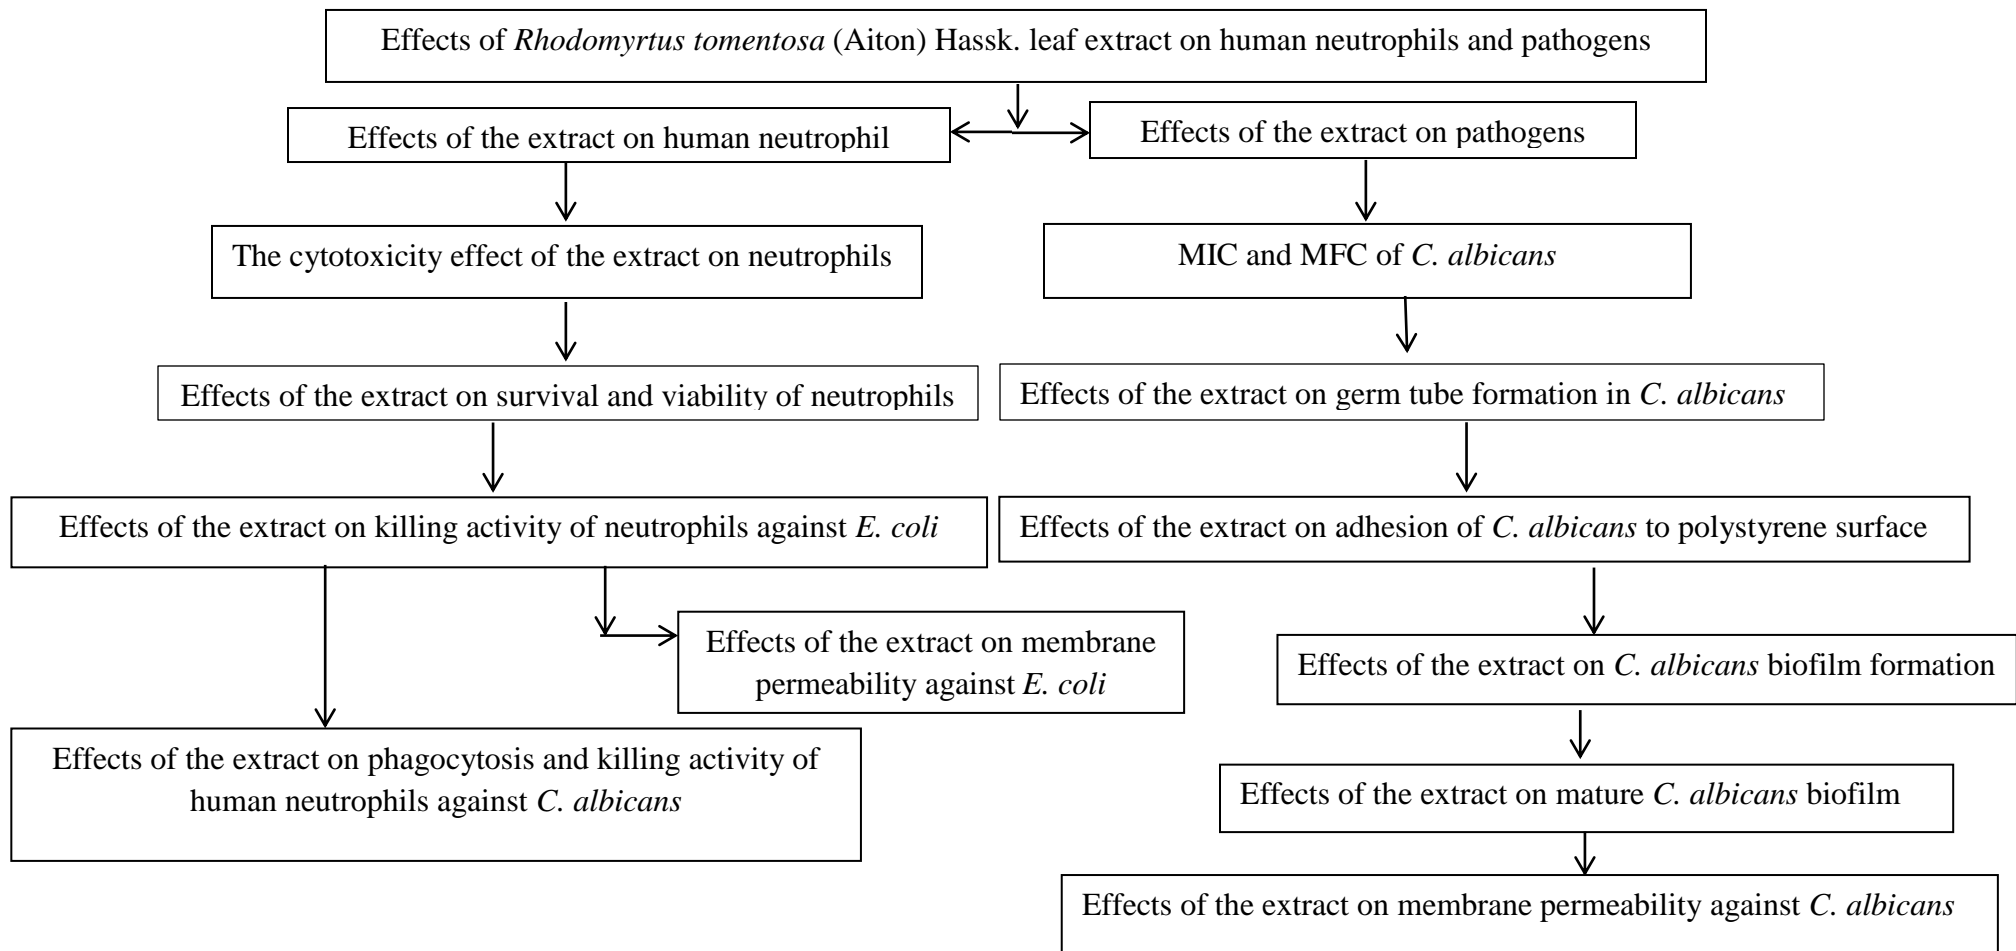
Effects of Rhodomyrtus tomentosa (Aiton) Hassk. leaf extract on human neutrophils and pathogens

Effects of the extract on human neutrophil

Effects of the extract on pathogens

The cytotoxicity effect of the extract on neutrophils

MIC and MFC of C. albicans

Effects of the extract on survival and viability of neutrophils

Effects of the extract on germ tube formation in C. albicans

Effects of the extract on killing activity of neutrophils against E. coli

Effects of the extract on adhesion of C. albicans to polystyrene surface

Effects of the extract on membrane permeability against E. coli

Effects of the extract on C. albicans biofilm formation

Effects of the extract on phagocytosis and killing activity of human neutrophils against C. albicans

Effects of the extract on mature C. albicans biofilm

Effects of the extract on membrane permeability against C. albicans